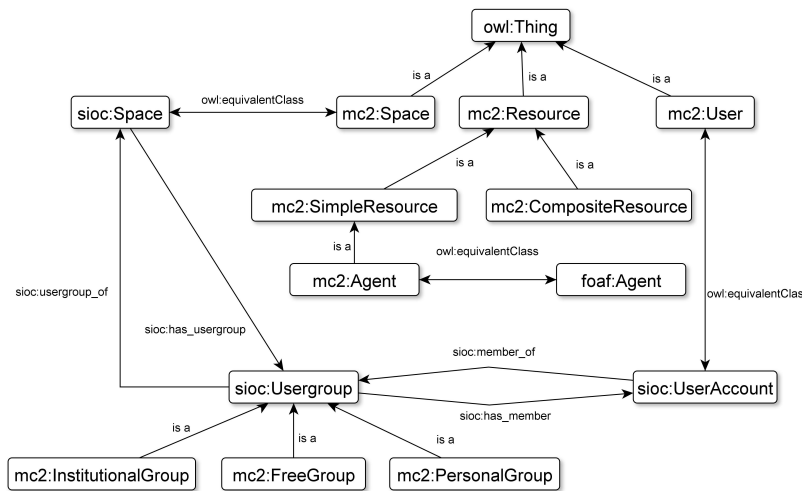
owl:Thing

is a
is a
is a

sioc:Space
owl:equivalentClass
mc2:Space
mc2:Resource
mc2:User

is a
is a

mc2:SimpleResource
mc2:CompositeResource

is a
owl:equivalentClass

mc2:Agent
foaf:Agent

sioc:usergroup_of
sioc:has_usergroup
owl:equivalentClas

sioc:member_of

sioc:Usergroup
sioc:UserAccount

sioc:has_member

is a
is a
is a

mc2:InstitutionalGroup
mc2:FreeGroup
mc2:PersonalGroup